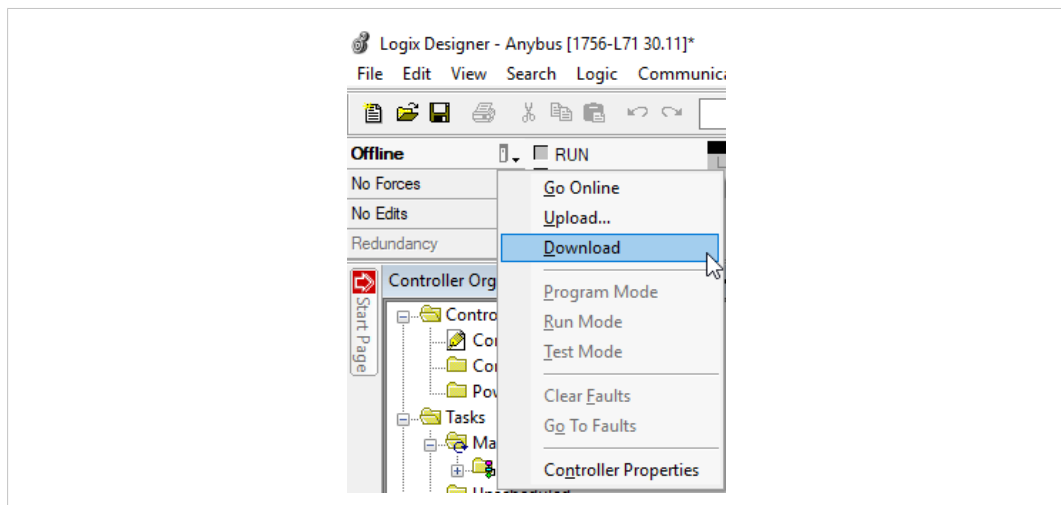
Logix Designer - Anybus [1756-L71 30.11]*

File Edit View Search Logic Communica

Offline

RUN

No Forces

No Edits

Redundancy

Go Online
Upload...
Download

Program Mode
Run Mode
Test Mode

Clear Faults
Go To Faults

Controller Properties

Start Page

Controller Org

Contro

Co

Co

Po

Tasks

Ma